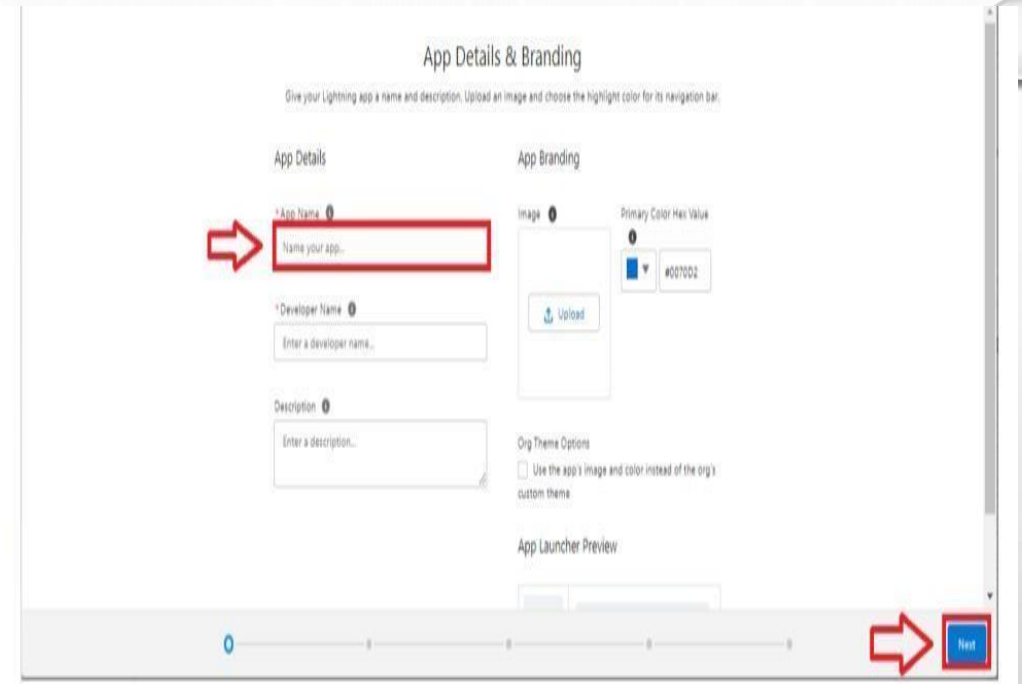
App Details & Branding

Give your Lightning app a name and description. Upload an image and choose the highlight color for its navigation bar.

App Details

*App Name

Name your app...

*Developer Name

Enter a developer name...

Description

Enter a description...

App Branding

Image

Upload

Primary Color Hex Value

#0070D2

Org Theme Options

Use the app's image and color instead of the org's custom theme

App Launcher Preview

Next